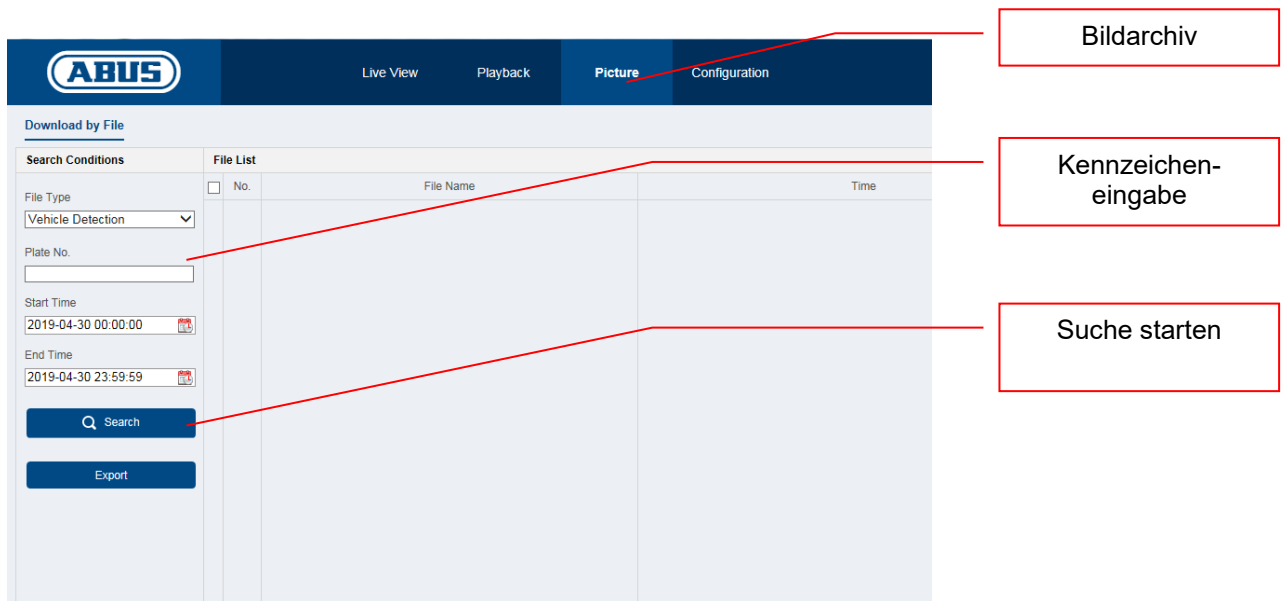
ABUS

Live View Playback Picture Configuration

Bildarchiv

Download by File

Search Conditions

File List

| | No. | File Name | Time |
|---|---|---|---|

Kennzeichen-eingabe

File Type

Vehicle Detection

Plate No.

Start Time

2019-04-30 00:00:00

End Time

2019-04-30 23:59:59

Suche starten

Search

Export